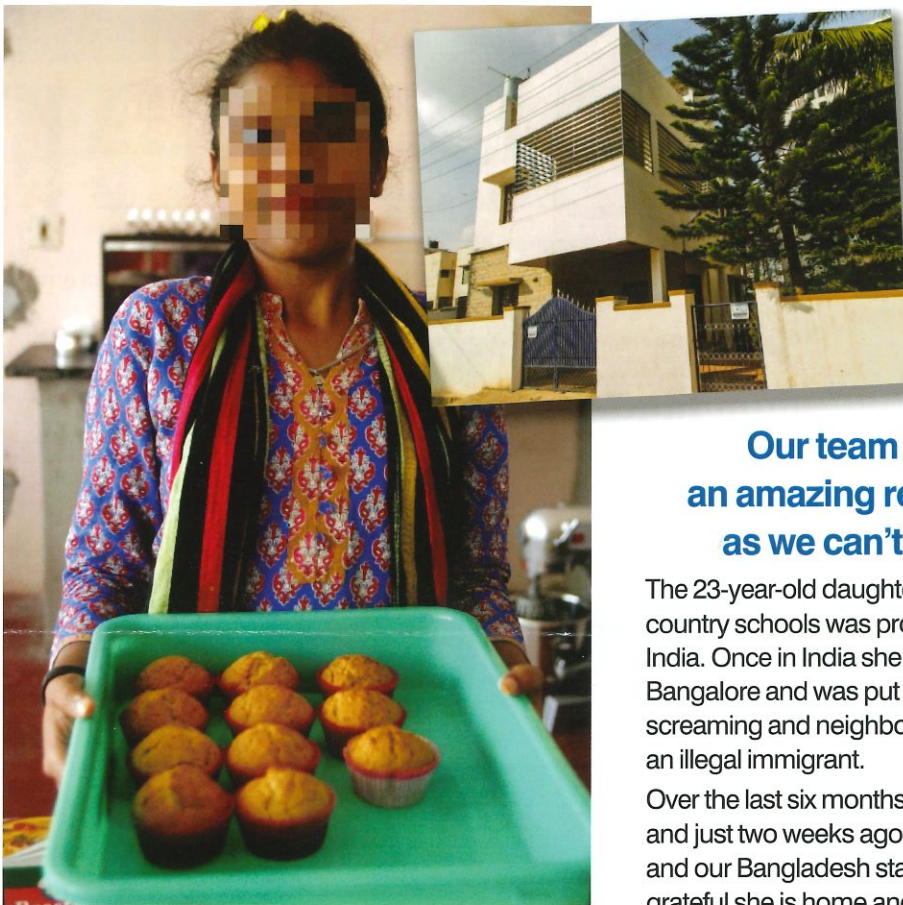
Our team
an amazing re
as we can't

The 23-year-old daughte country schools was pro India. Once in India she Bangalore and was put screaming and neighbo an illegal immigrant.

Over the last six months and just two weeks ago and our Bangladesh sta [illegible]